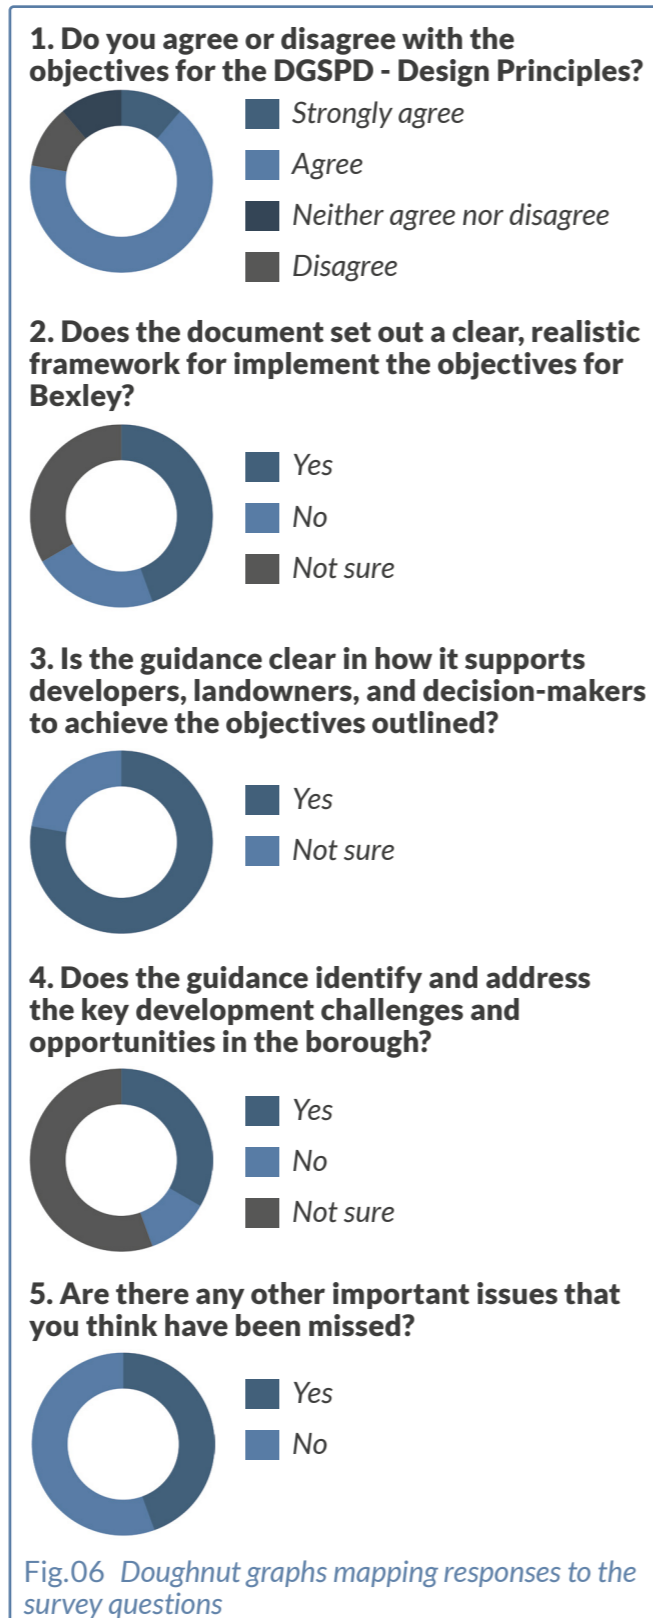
1. Do you agree or disagree with the objectives for the DGSPD - Design Principles?

Strongly agree
Agree
Neither agree nor disagree
Disagree

2. Does the document set out a clear, realistic framework for implement the objectives for Bexley?

Yes
No
Not sure

3. Is the guidance clear in how it supports developers, landowners, and decision-makers to achieve the objectives outlined?

Yes
Not sure

4. Does the guidance identify and address the key development challenges and opportunities in the borough?

Yes
No
Not sure

5. Are there any other important issues that you think have been missed?

Yes
No

Fig.06 Doughnut graphs mapping responses to the survey questions